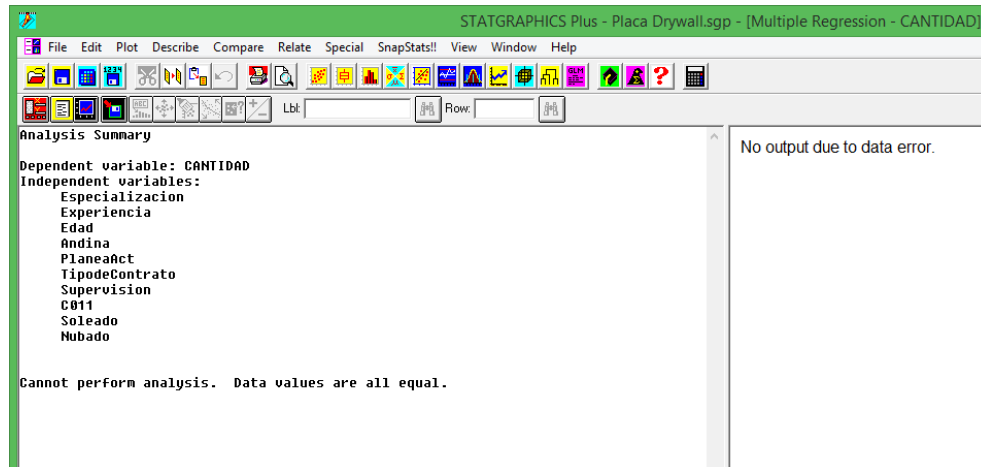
STATGRAPHICS Plus - Placa Drywall.sgp - [Multiple Regression - CANTIDAD]

File Edit Plot Describe Compare Relate Special SnapStats!! View Window Help

Lbl: Row:

Analysis Summary

Dependent variable: CANTIDAD
Independent variables:
Especializacion
Experiencia
Edad
Andina
PlaneaAct
TipodeContrato
Supervision
C011
Soleado
Nubado

Cannot perform analysis. Data values are all equal.

No output due to data error.